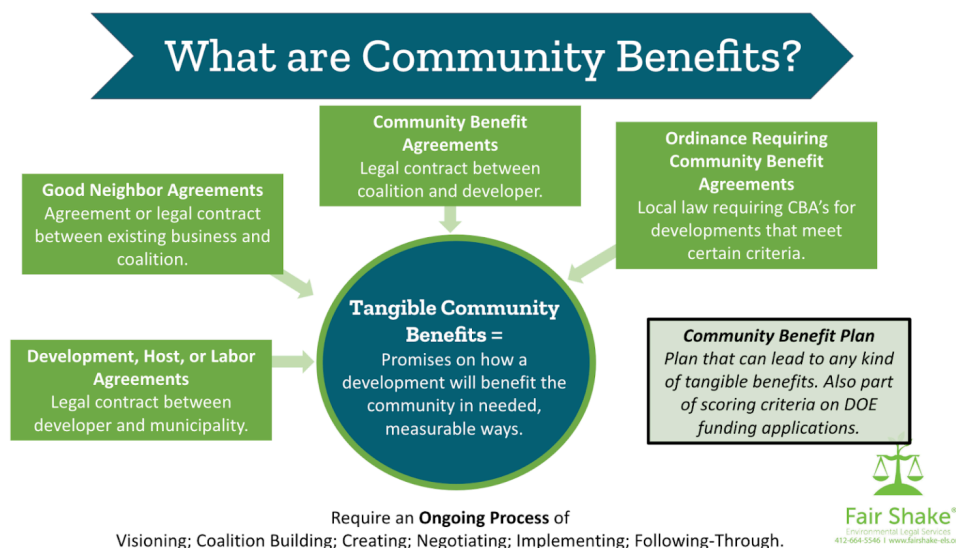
What are Community Benefits?

Community Benefit Agreements
Legal contract between coalition and developer.

Ordinance Requiring Community Benefit Agreements
Local law requiring CBA's for developments that meet certain criteria.

Good Neighbor Agreements
Agreement or legal contract between existing business and coalition.

Tangible Community Benefits =
Promises on how a development will benefit the community in needed, measurable ways.

Development, Host, or Labor Agreements
Legal contract between developer and municipality.

Community Benefit Plan
Plan that can lead to any kind of tangible benefits. Also part of scoring criteria on DOE funding applications.

Require an Ongoing Process of
Visioning; Coalition Building; Creating; Negotiating; Implementing; Following-Through.

Fair Shake®
Environmental Legal Services
412-664-5546 | www.fairshake-els.o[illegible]